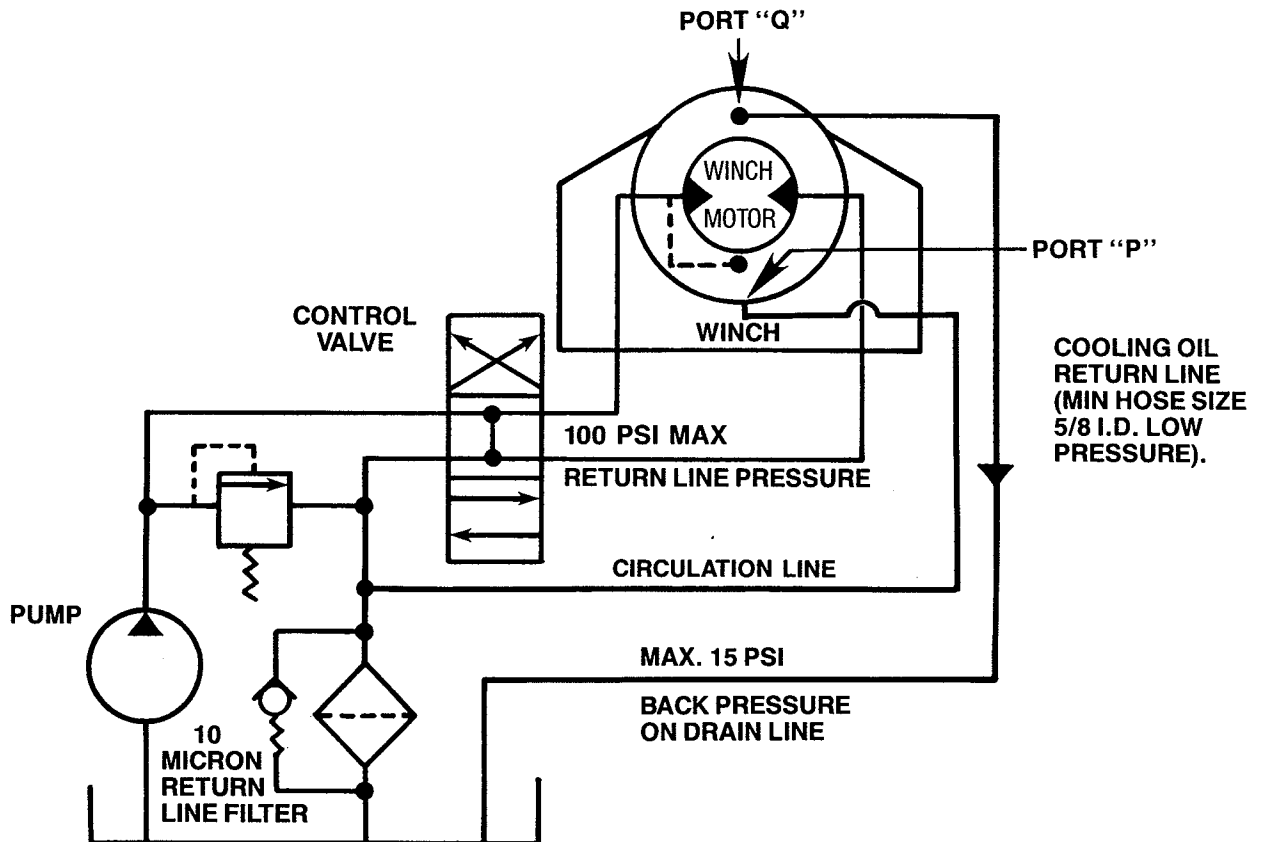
PORT "Q"

WINCH
MOTOR

PORT "P"

CONTROL VALVE

WINCH

COOLING OIL RETURN LINE (MIN HOSE SIZE 5/8 I.D. LOW PRESSURE).

100 PSI MAX
RETURN LINE PRESSURE

CIRCULATION LINE

PUMP

MAX. 15 PSI

BACK PRESSURE ON DRAIN LINE

10 MICRON RETURN LINE FILTER